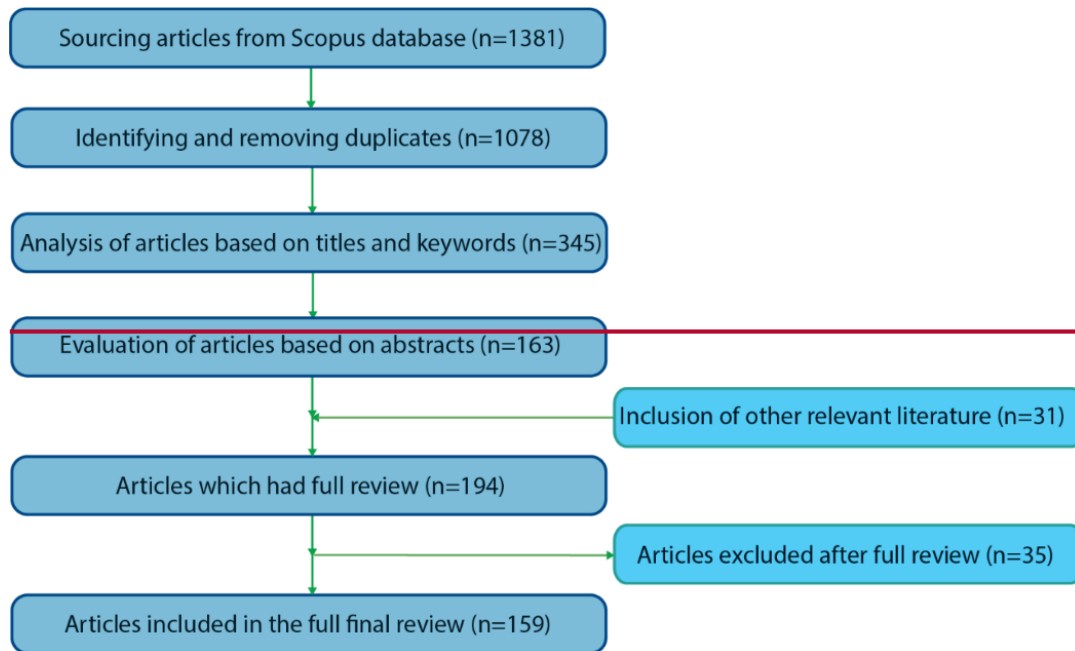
Sourcing articles from Scopus database (n=1381)

Identifying and removing duplicates (n=1078)

Analysis of articles based on titles and keywords (n=345)

Evaluation of articles based on abstracts (n=163)

Inclusion of other relevant literature (n=31)

Articles which had full review (n=194)

Articles excluded after full review (n=35)

Articles included in the full final review (n=159)